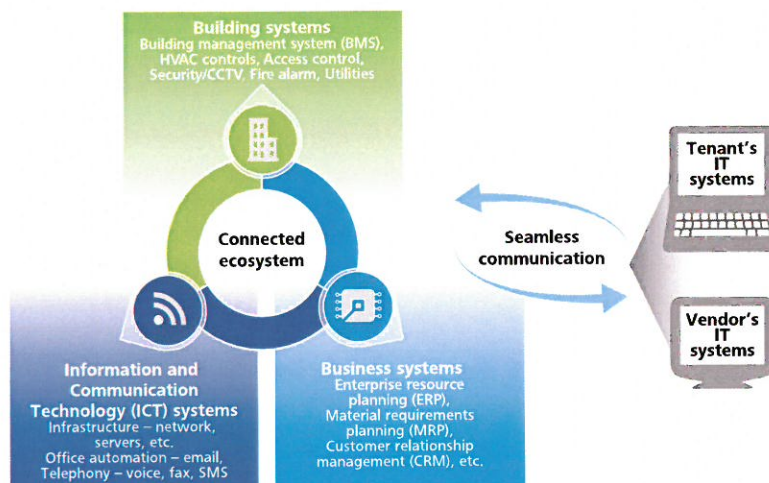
Building systems
Building management system (BMS), HVAC controls, Access control, Security/CCTV, Fire alarm, Utilities

Connected ecosystem

Information and Communication Technology (ICT) systems
Infrastructure – network, servers, etc.
Office automation – email, Telephony – voice, fax, SMS

Business systems
Enterprise resource planning (ERP), Material requirements planning (MRP), Customer relationship management (CRM), etc.

Seamless communication

Tenant's IT systems

Vendor's IT systems